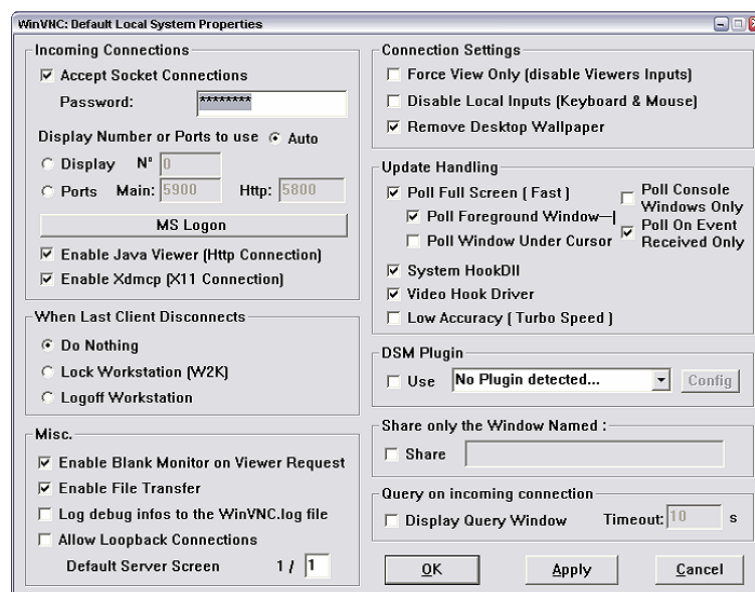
WinVNC: Default Local System Properties

Incoming Connections
☑ Accept Socket Connections
Password: ********
Display Number or Ports to use ◉ Auto
○ Display N° 0
○ Ports Main: 5900 Http: 5800
MS Logon
☑ Enable Java Viewer (Http Connection)
☑ Enable Xdmcp (X11 Connection)

When Last Client Disconnects
◉ Do Nothing
○ Lock Workstation (W2K)
○ Logoff Workstation

Misc.
☑ Enable Blank Monitor on Viewer Request
☑ Enable File Transfer
☐ Log debug infos to the WinVNC.log file
☐ Allow Loopback Connections
Default Server Screen 1 / 1

Connection Settings
☐ Force View Only (disable Viewers Inputs)
☐ Disable Local Inputs (Keyboard & Mouse)
☑ Remove Desktop Wallpaper

Update Handling
☑ Poll Full Screen ( Fast )
☑ Poll Foreground Window
☐ Poll Window Under Cursor
☐ Poll Console Windows Only
☑ Poll On Event Received Only
☑ System HookDll
☑ Video Hook Driver
☐ Low Accuracy ( Turbo Speed )

DSM Plugin
☐ Use No Plugin detected... Config

Share only the Window Named :
☐ Share

Query on incoming connection
☐ Display Query Window Timeout: 10 s

OK Apply Cancel